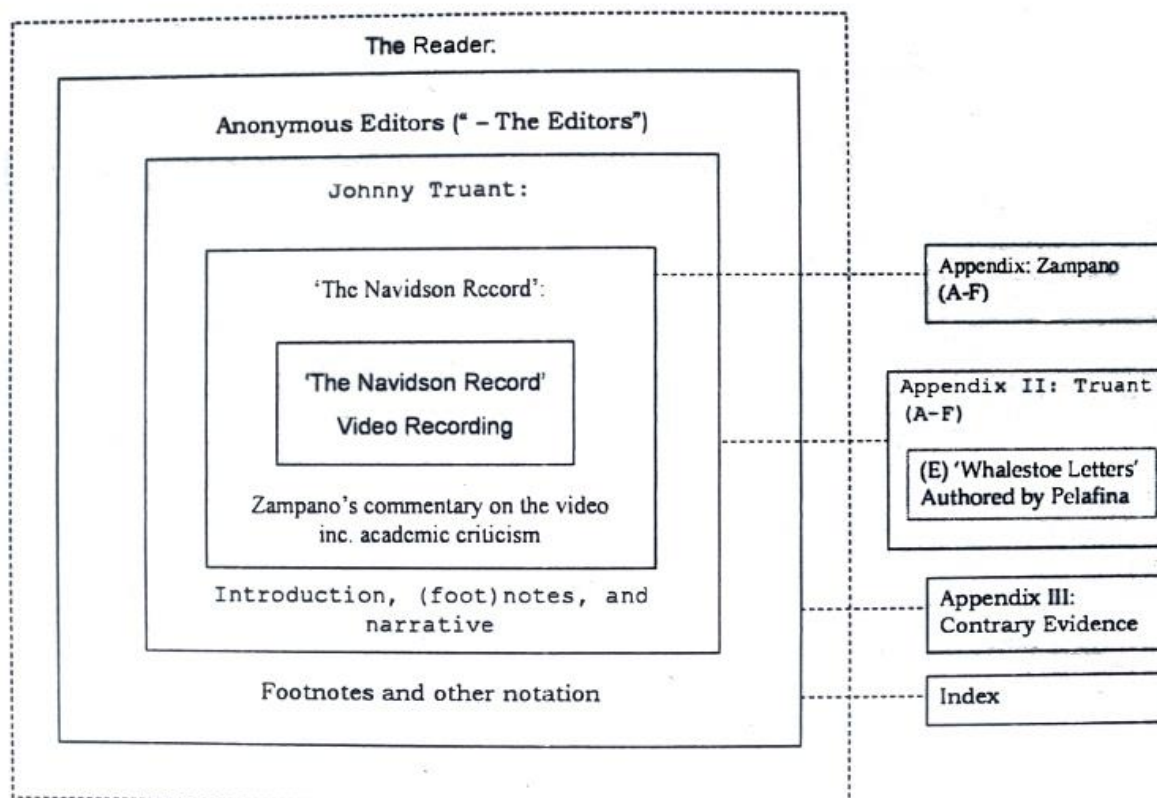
The Reader:

Anonymous Editors (" – The Editors")

Johnny Truant:

'The Navidson Record':

'The Navidson Record'

Video Recording

Zampano's commentary on the video inc. academic criticism

Introduction, (foot)notes, and narrative

Footnotes and other notation

Appendix: Zampano (A-F)

Appendix II: Truant (A-F)

(E) 'Whalestoe Letters' Authored by Pelafina

Appendix III: Contrary Evidence

Index